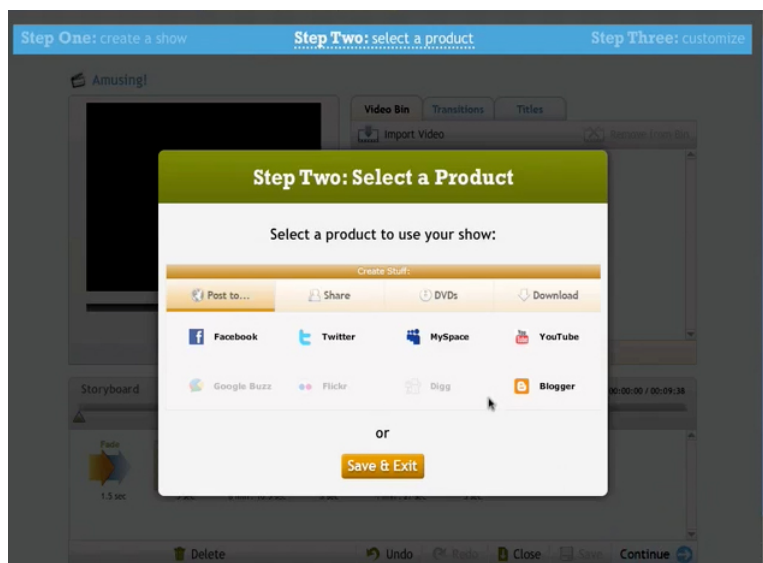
Step One: create a show Step Two: select a product Step Three: customize

Amusing!

Video Bin Transitions Titles

Import Video Remove from Bin

Step Two: Select a Product

Select a product to use your show:

Create Stuff:

Post to... Share DVDs Download

Facebook Twitter MySpace YouTube

Google Buzz Flickr Digg Blogger

or

Save & Exit

Storyboard

00:00:00 / 00:09:38

Fade

1.5 sec

Delete Undo Redo Close Save Continue